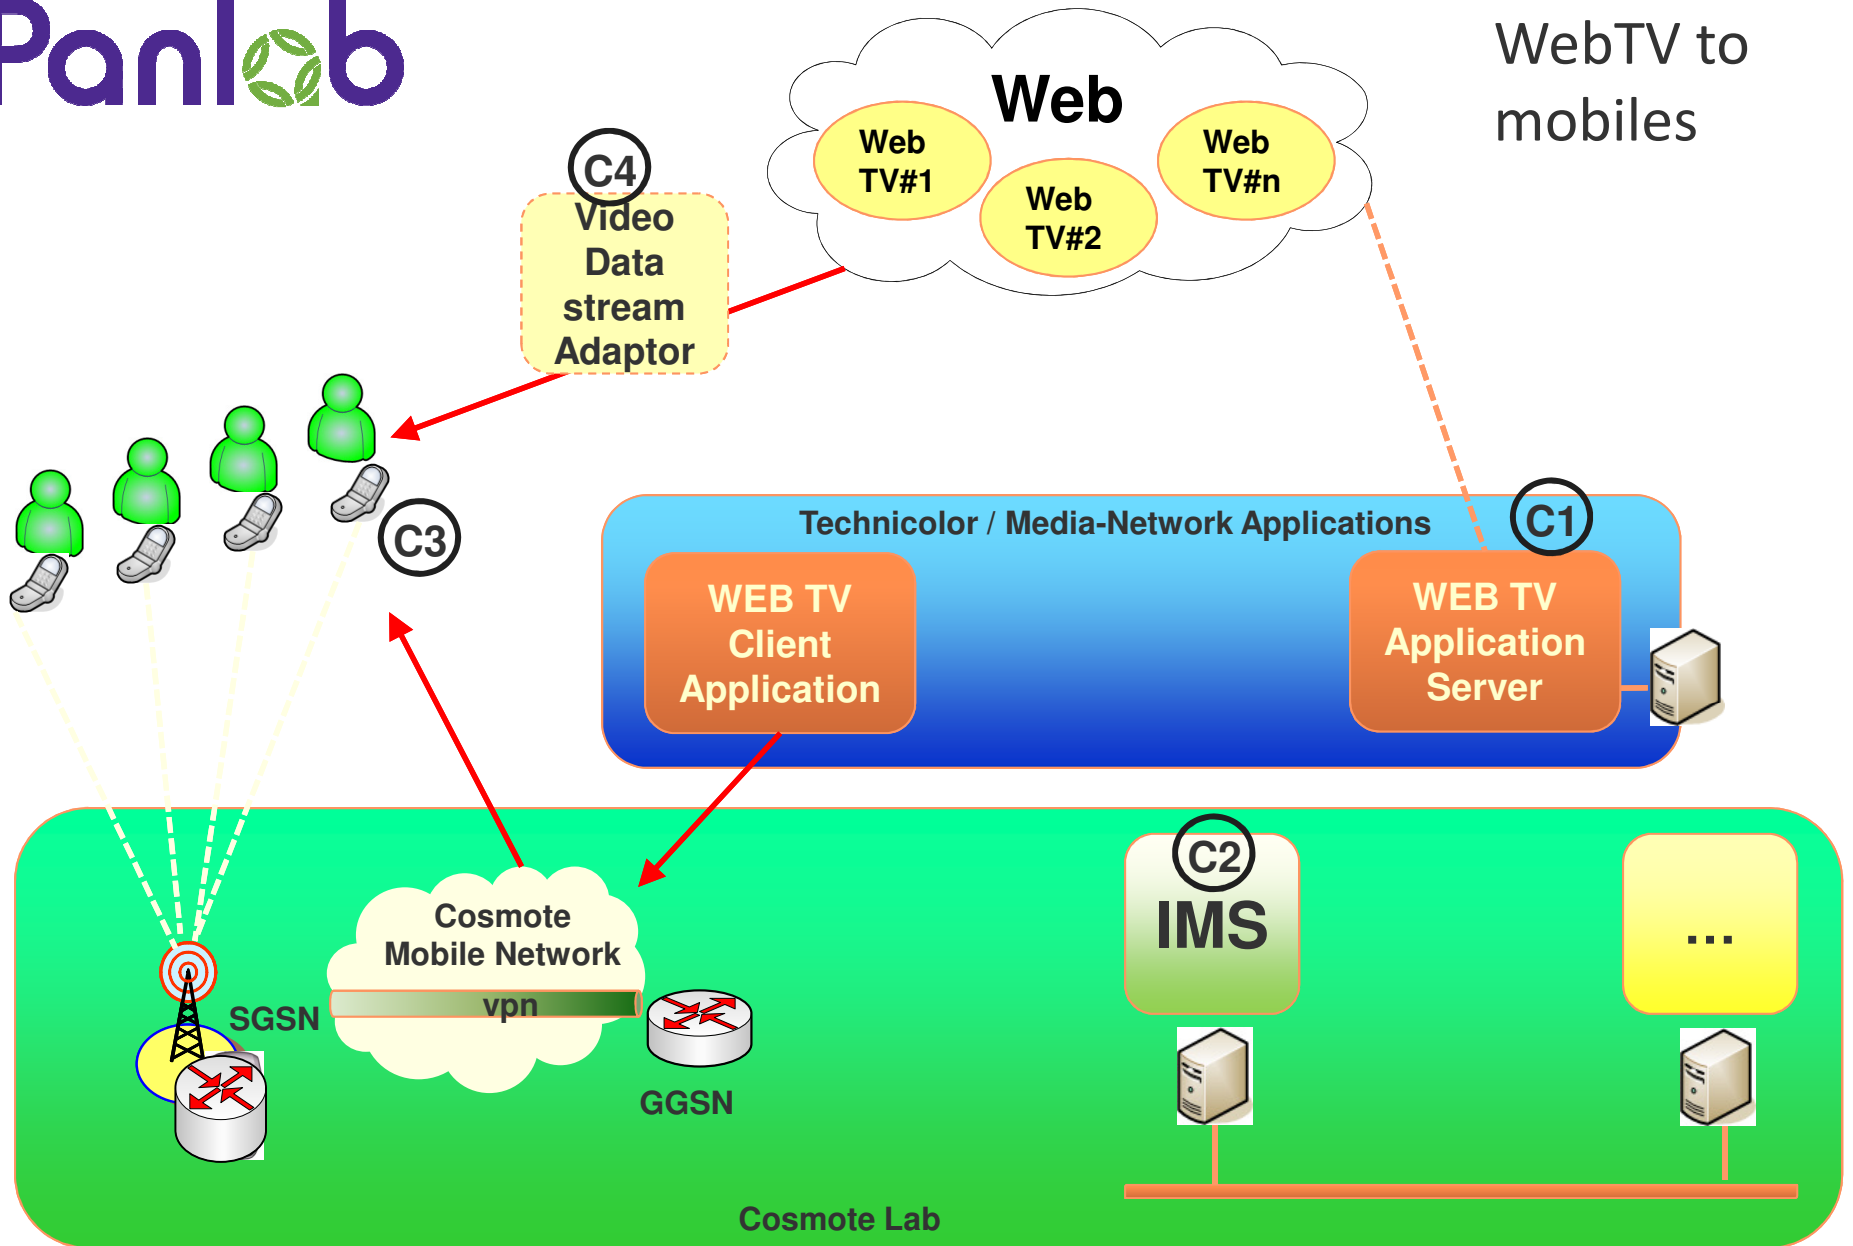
Panlab

WebTV to mobiles

Web

Web TV#1

Web TV#2

Web TV#n

C4

Video Data stream Adaptor

C3

Technicolor / Media-Network Applications

C1

WEB TV Client Application

WEB TV Application Server

C2

IMS

...

Cosmote Mobile Network

vpn

SGSN

GGSN

Cosmote Lab